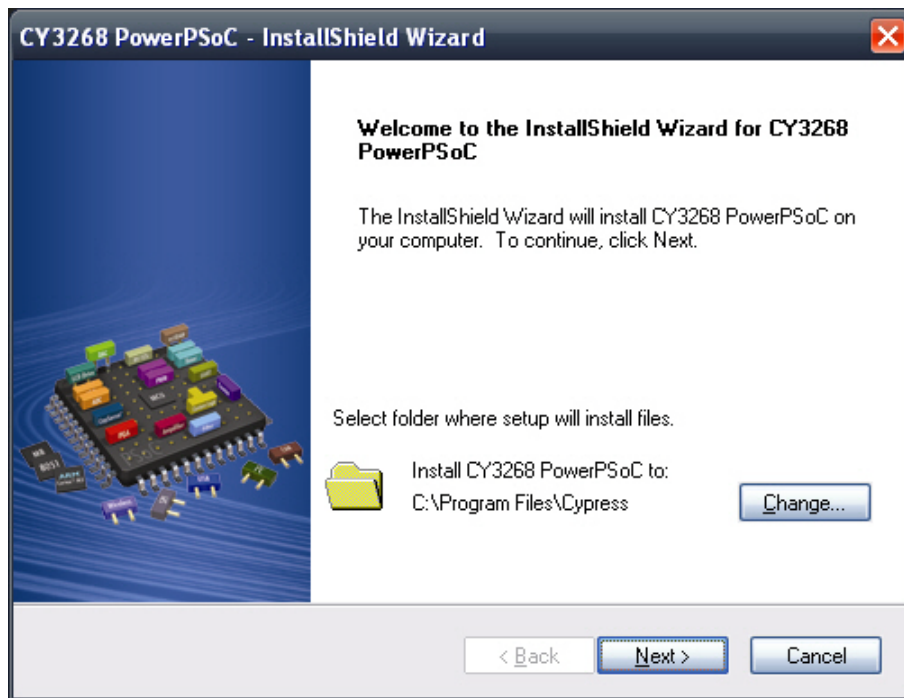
CY3268 PowerPSoC - InstallShield Wizard

Welcome to the InstallShield Wizard for CY3268 PowerPSoC

The InstallShield Wizard will install CY3268 PowerPSoC on your computer. To continue, click Next.

Select folder where setup will install files.

Install CY3268 PowerPSoC to:
C:\Program Files\Cypress

Change...

< Back
Next >
Cancel